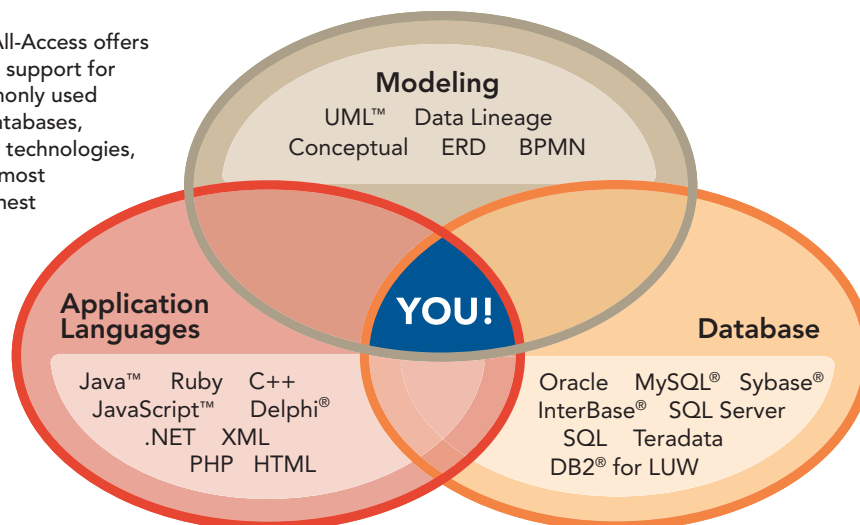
All-Access offers support for monly used atabases, technologies, most hest

Modeling
UML™ Data Lineage
Conceptual ERD BPMN

Application Languages
Java™ Ruby C++
JavaScript™ Delphi®
.NET XML
PHP HTML

YOU!

Database
Oracle MySQL® Sybase®
InterBase® SQL Server
SQL Teradata
DB2® for LUW